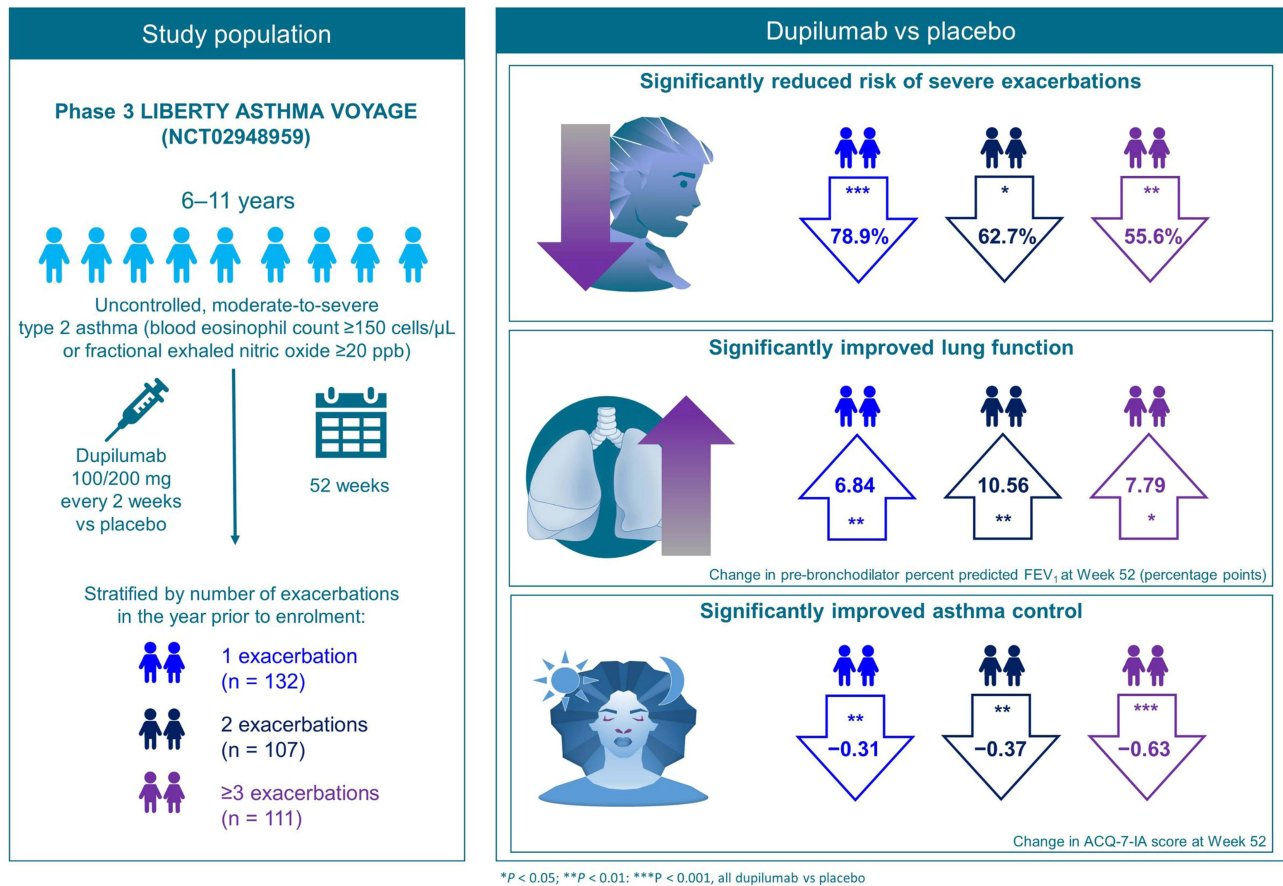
Study population

Phase 3 LIBERTY ASTHMA VOYAGE (NCT02948959)

6–11 years

Uncontrolled, moderate-to-severe type 2 asthma (blood eosinophil count ≥150 cells/μL or fractional exhaled nitric oxide ≥20 ppb)

Dupilumab 100/200 mg every 2 weeks vs placebo

52 weeks

Stratified by number of exacerbations in the year prior to enrolment:

1 exacerbation (n = 132)

2 exacerbations (n = 107)

≥3 exacerbations (n = 111)

Dupilumab vs placebo

Significantly reduced risk of severe exacerbations

*** 78.9%

* 62.7%

** 55.6%

Significantly improved lung function

6.84 **

10.56 **

7.79 *

Change in pre-bronchodilator percent predicted $FEV_1$ at Week 52 (percentage points)

Significantly improved asthma control

** −0.31

** −0.37

*** −0.63

Change in ACQ-7-IA score at Week 52

*$P$ < 0.05; **$P$ < 0.01: ***P < 0.001, all dupilumab vs placebo